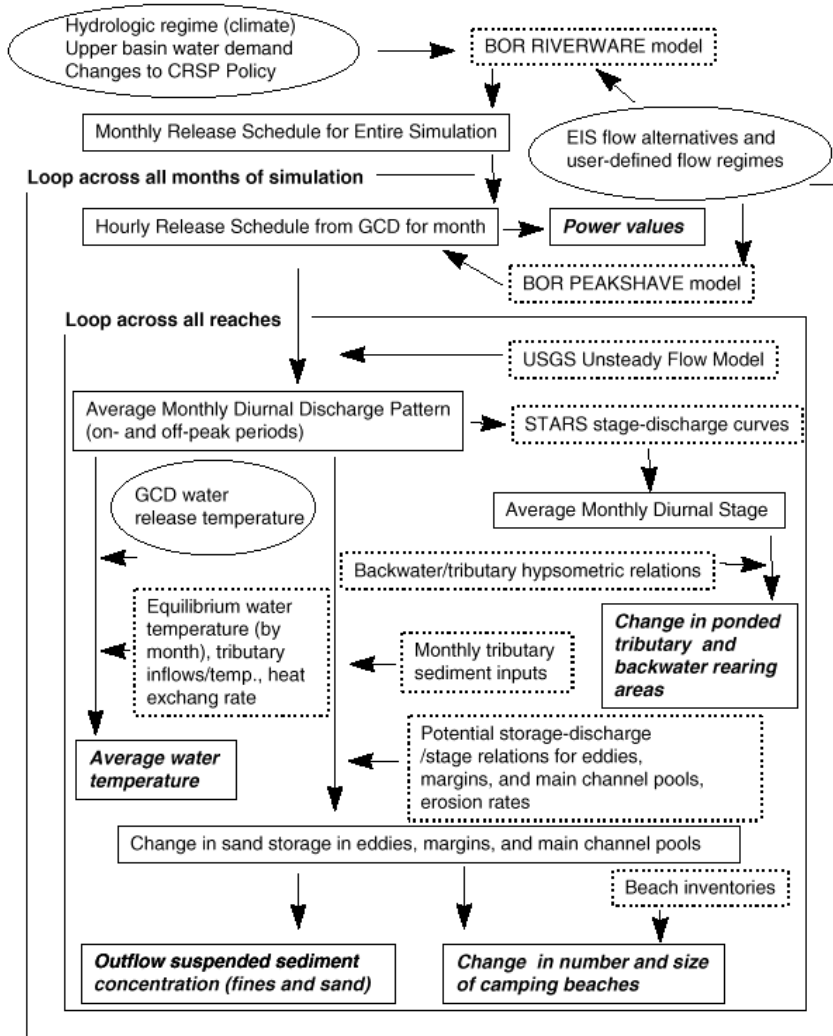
Hydrologic regime (climate)
Upper basin water demand
Changes to CRSP Policy

BOR RIVERWARE model

Monthly Release Schedule for Entire Simulation

EIS flow alternatives and user-defined flow regimes

Loop across all months of simulation

Hourly Release Schedule from GCD for month

Power values

BOR PEAKSHAVE model

Loop across all reaches

USGS Unsteady Flow Model

Average Monthly Diurnal Discharge Pattern (on- and off-peak periods)

STARS stage-discharge curves

GCD water release temperature

Average Monthly Diurnal Stage

Backwater/tributary hypsometric relations

Equilibrium water temperature (by month), tributary inflows/temp., heat exchang rate

Monthly tributary sediment inputs

Change in ponded tributary and backwater rearing areas

Potential storage-discharge /stage relations for eddies, margins, and main channel pools, erosion rates

Average water temperature

Change in sand storage in eddies, margins, and main channel pools

Beach inventories

Outflow suspended sediment concentration (fines and sand)

Change in number and size of camping beaches